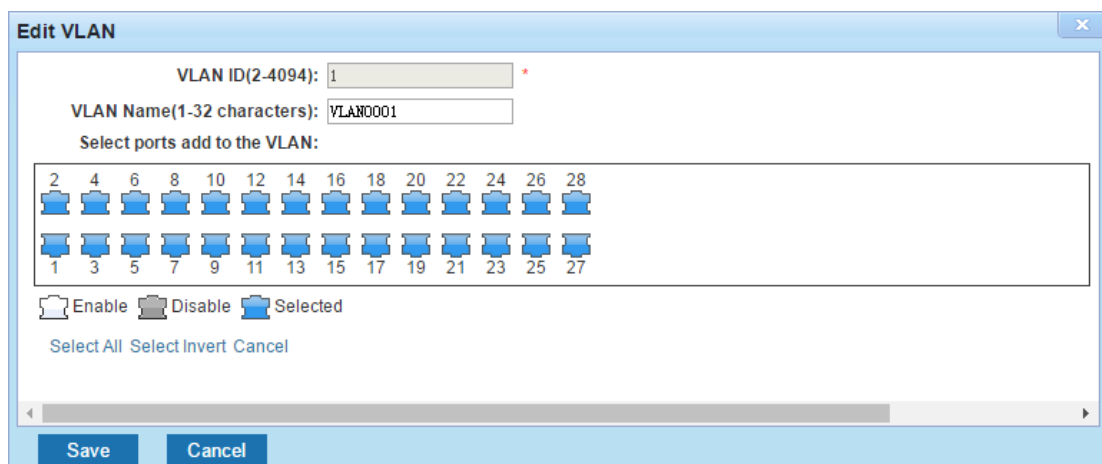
Edit VLAN

VLAN ID(2-4094): 1 *

VLAN Name(1-32 characters): VLAN0001

Select ports add to the VLAN:

2 4 6 8 10 12 14 16 18 20 22 24 26 28

1 3 5 7 9 11 13 15 17 19 21 23 25 27

Enable Disable Selected

Select All Select Invert Cancel

Save Cancel